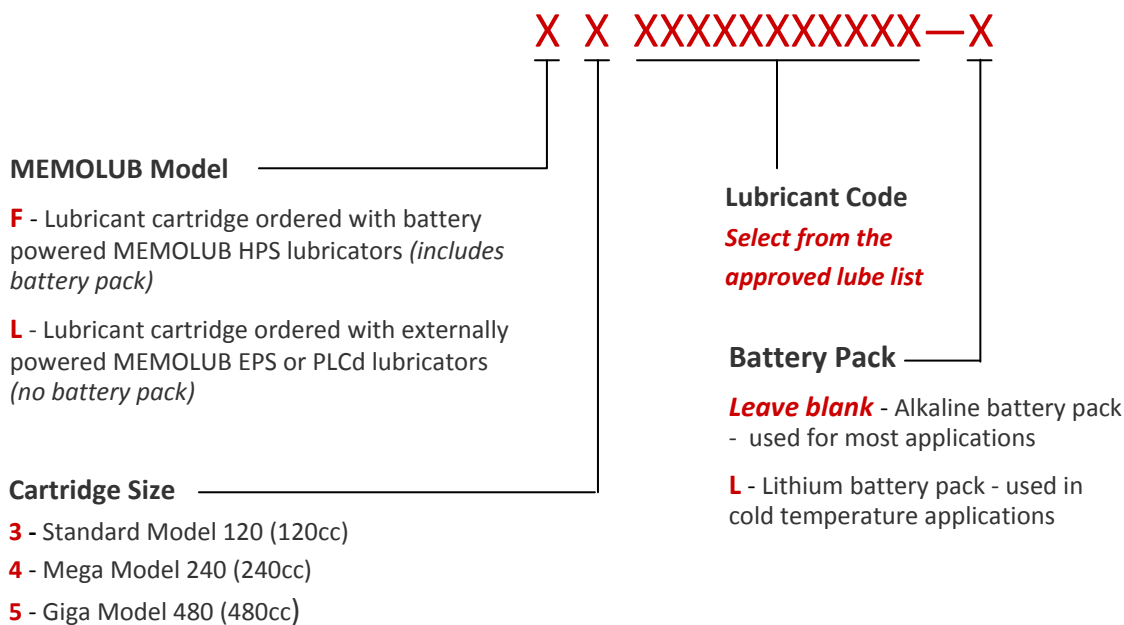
X X XXXXXXXXXX—X

MEMOLUB Model

F - Lubricant cartridge ordered with battery powered MEMOLUB HPS lubricators *(includes battery pack)*

L - Lubricant cartridge ordered with externally powered MEMOLUB EPS or PLCd lubricators *(no battery pack)*

Cartridge Size

3 - Standard Model 120 (120cc)

4 - Mega Model 240 (240cc)

5 - Giga Model 480 (480cc)

Lubricant Code

*Select from the approved lube list*

Battery Pack

*Leave blank* - Alkaline battery pack - used for most applications

L - Lithium battery pack - used in cold temperature applications